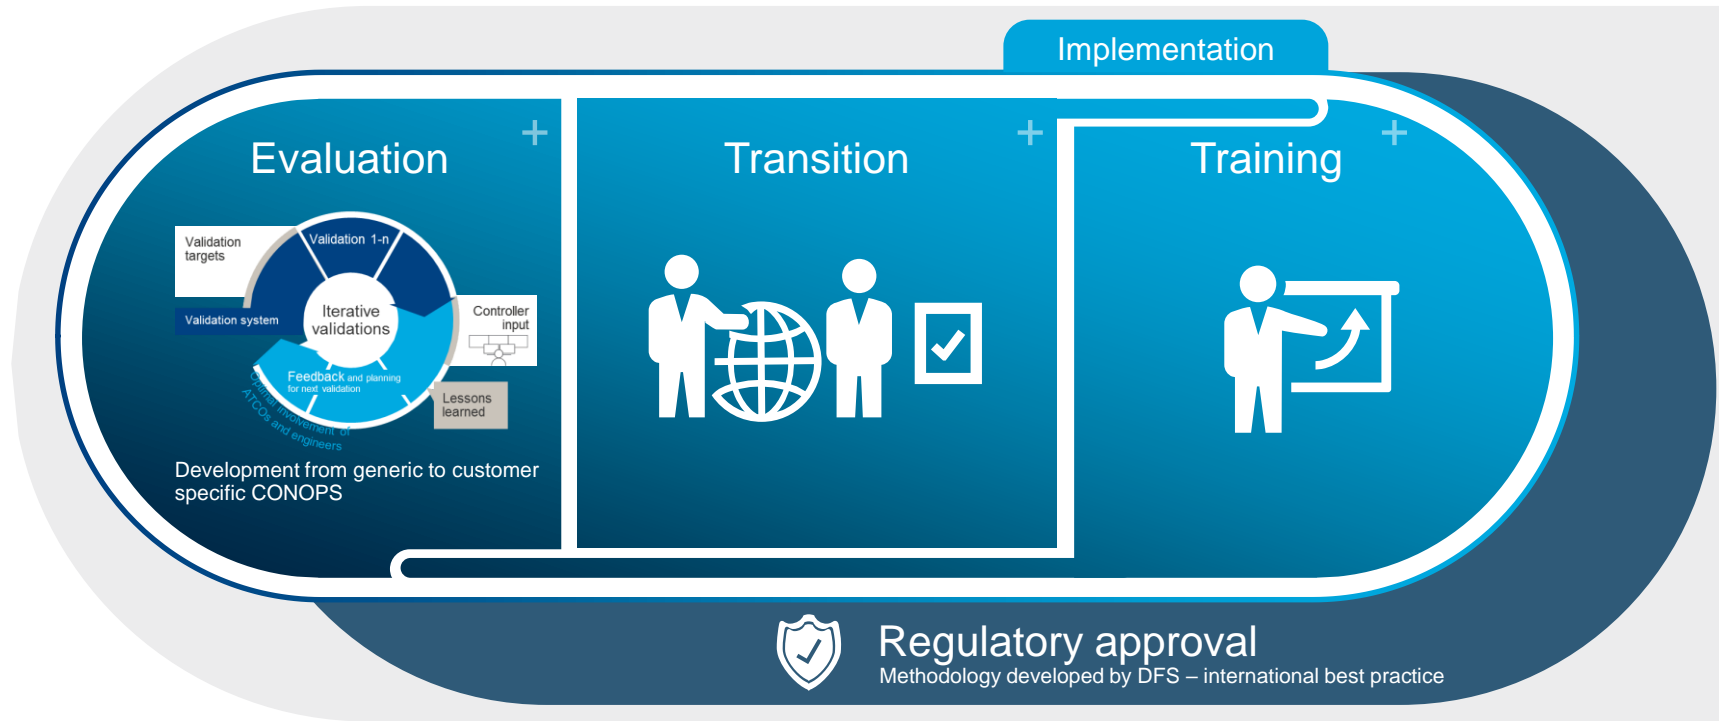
Implementation

Evaluation +

Validation targets

Validation 1-n

Iterative validations

Validation system

Controller input

Feedback and planning for next validation

Lessons learned

Close involvement of ATCOs and engineers

Development from generic to customer specific CONOPS

Transition +

Training +

Regulatory approval
Methodology developed by DFS – international best practice